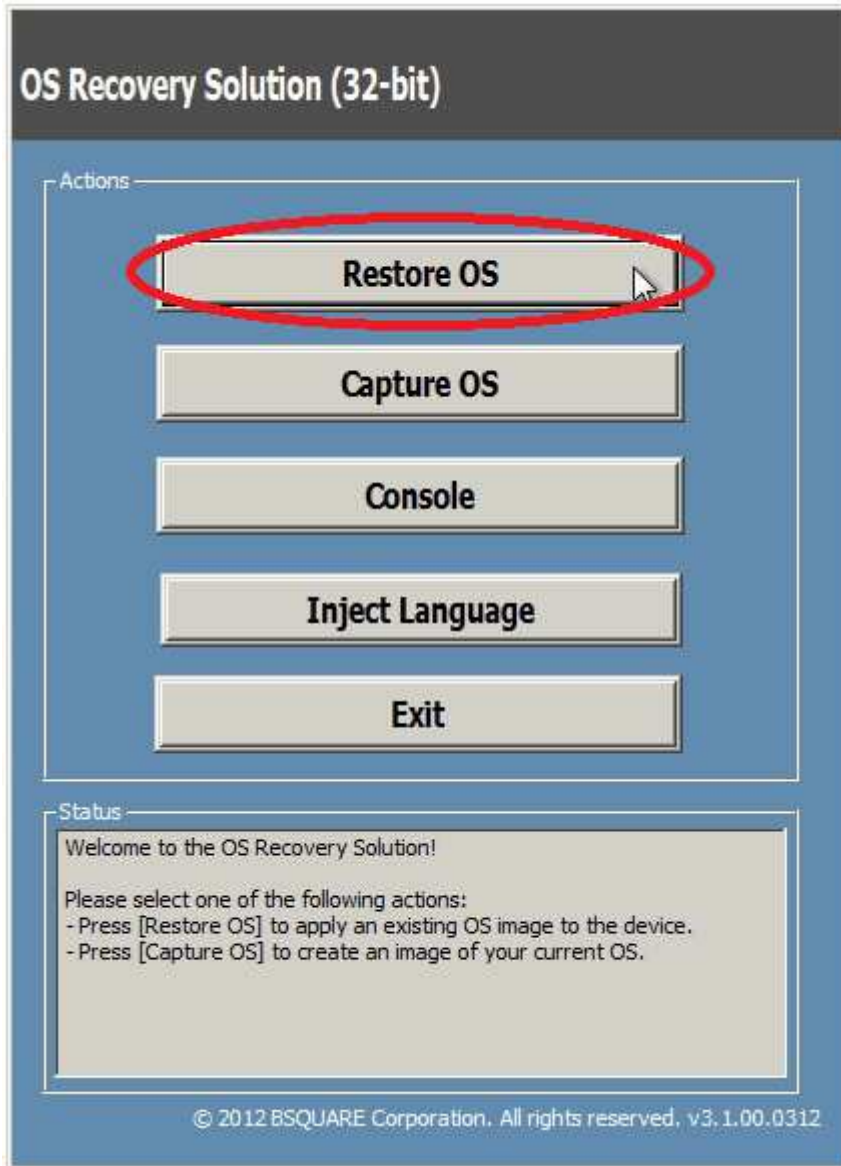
OS Recovery Solution (32-bit)

Actions

Restore OS

Capture OS

Console

Inject Language

Exit

Status

Welcome to the OS Recovery Solution!

Please select one of the following actions:
- Press [Restore OS] to apply an existing OS image to the device.
- Press [Capture OS] to create an image of your current OS.

© 2012 BSQUARE Corporation. All rights reserved. v3.1.00.0312